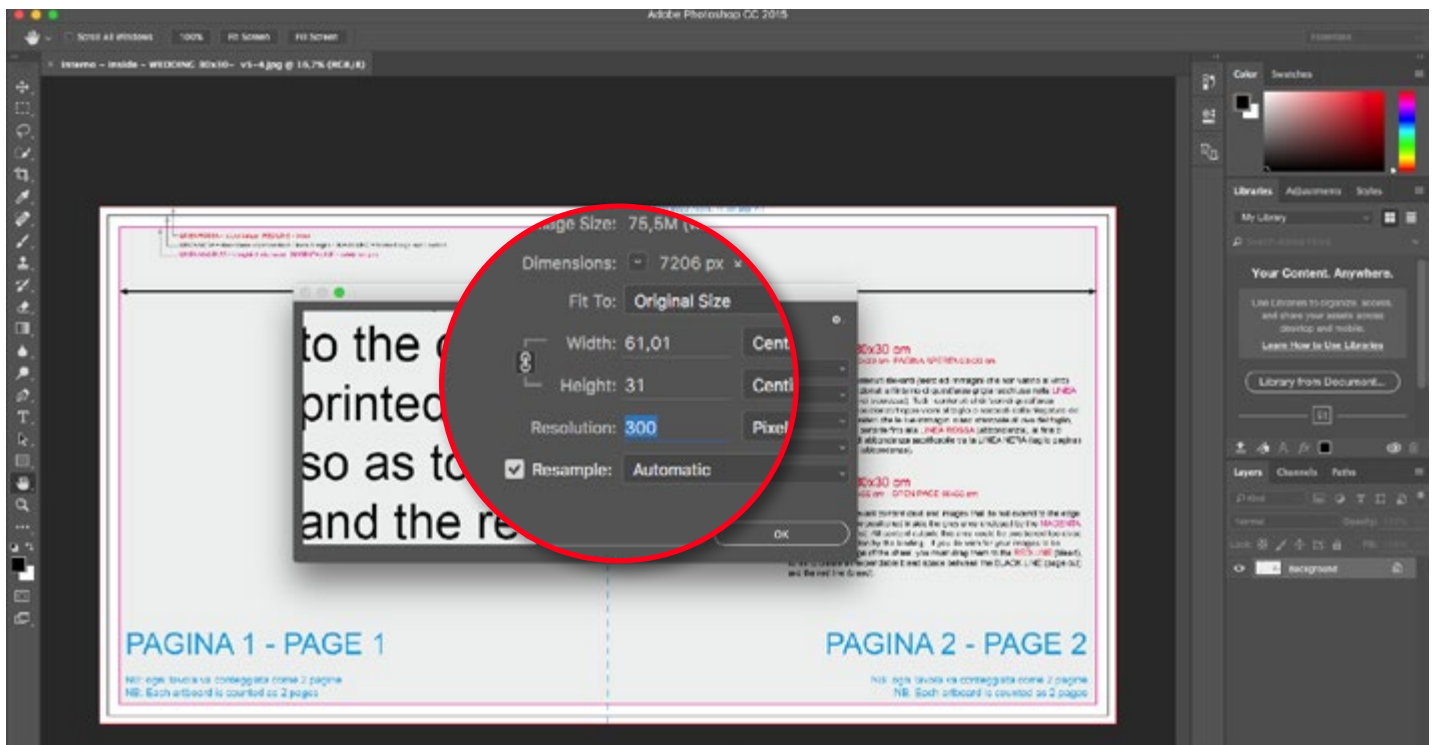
Adobe Photoshop CC 2015

Scroll All Windows 100% Fit Screen Fill Screen

Interno – Inside – WEDDING 30x30– v5–4.jpg @ 16,7% (RGB/8)

Color Swatches

Libraries Adjustments Styles

My Library

Your Content. Anywhere.

Use Libraries to organize, access, and share your assets across desktop and mobile.

Learn How to Use Libraries

Library from Document...

Layers Channels Paths

Background

Image Size: 75,5M

Dimensions: 7206 px ×

Fit To: Original Size

Width: 61,01 Cent

Height: 31 Centi

Resolution: 300 Pixel

Resample: Automatic

OK

to the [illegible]
printed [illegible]
so as to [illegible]
and the re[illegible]

30x30 cm

30x30 cm

PAGINA 1 - PAGE 1

NB: ogni tavola va conteggiata come 2 pagine
NB: Each artboard is counted as 2 pages

PAGINA 2 - PAGE 2

NB: ogni tavola va conteggiata come 2 pagine
NB: Each artboard is counted as 2 pages